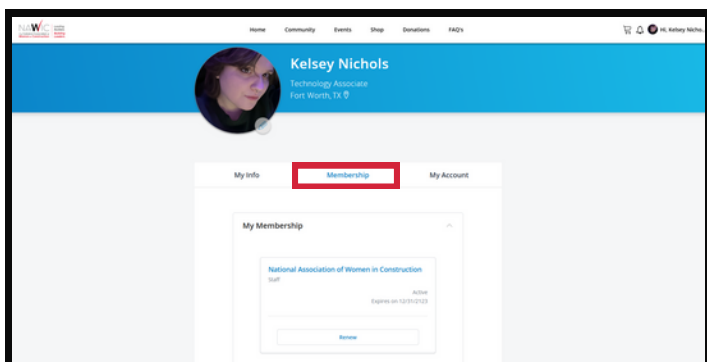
NAWIC

Home Community Events Shop Donations FAQ's

Hi, Kelsey Nicho...

Kelsey Nichols

Technology Associate

Fort Worth, TX

My Info

Membership

My Account

My Membership

National Association of Women in Construction

Staff

Active

Expires on 12/31/2123

Renew